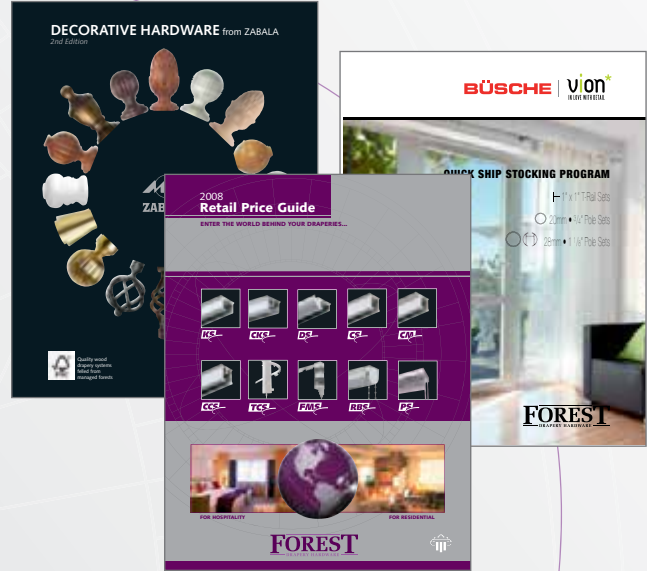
DECORATIVE HARDWARE from ZABALA
2nd Edition

ZABA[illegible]

Quality wood drapery systems felled from managed forests

2008
Retail Price Guide
ENTER THE WORLD BEHIND YOUR DRAPERIES...

KS
CKS
DS
CS
CM
CCS
TCS
FMS
RBS
PS

FOR HOSPITALITY
FOR RESIDENTIAL

FOREST
DRAPERY HARDWARE

BÜSCHE | vion
IN LOVE WITH DETAIL

QUICK SHIP STOCKING PROGRAM
1" x 1" T-Rail Sets
20mm • ¾" Pole Sets
28mm • 1 ⅛" Pole Sets

FOREST
DRAPERY HARDWARE